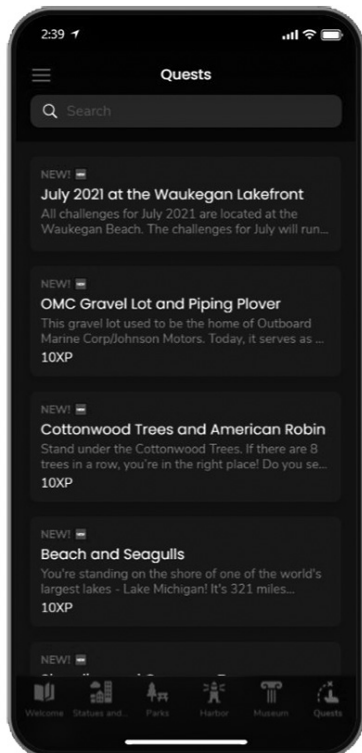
2:39

Quests

Search

NEW!
July 2021 at the Waukegan Lakefront
All challenges for July 2021 are located at the Waukegan Beach. The challenges for July will run...

NEW!
OMC Gravel Lot and Piping Plover
This gravel lot used to be the home of Outboard Marine Corp/Johnson Motors. Today, it serves as ...
10XP

NEW!
Cottonwood Trees and American Robin
Stand under the Cottonwood Trees. If there are 8 trees in a row, you're in the right place! Do you se...
10XP

NEW!
Beach and Seagulls
You're standing on the shore of one of the world's largest lakes - Lake Michigan! It's 321 miles...
10XP

NEW!
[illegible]

Welcome Statues and... Parks Harbor Museum Quests